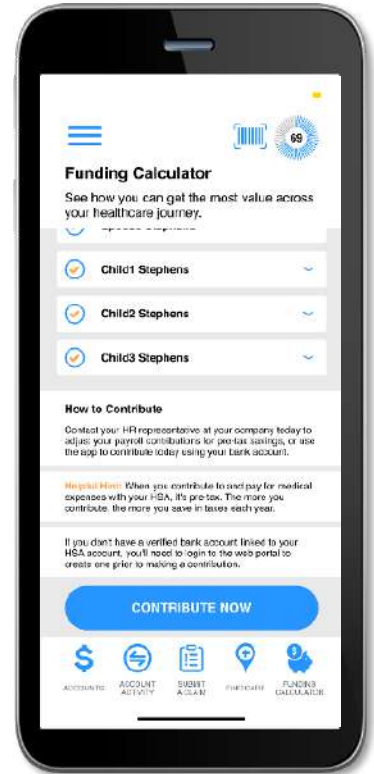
69

Funding Calculator

See how you can get the most value across your healthcare journey.

Spouse Stephens

Child1 Stephens

Child2 Stephens

Child3 Stephens

How to Contribute

Contact your HR representative at your company today to adjust your payroll contributions for pre-tax savings, or use the app to contribute today using your bank account.

Helpful Hint: When you contribute to and pay for medical expenses with your HSA, it's pre-tax. The more you contribute, the more you save in taxes each year.

If you don't have a verified bank account linked to your HSA account, you'll need to login to the web portal to create one prior to making a contribution.

CONTRIBUTE NOW

ACCOUNTS

ACCOUNT ACTIVITY

SUBMIT A CLAIM

FIND CARE

FUNDING CALCULATOR